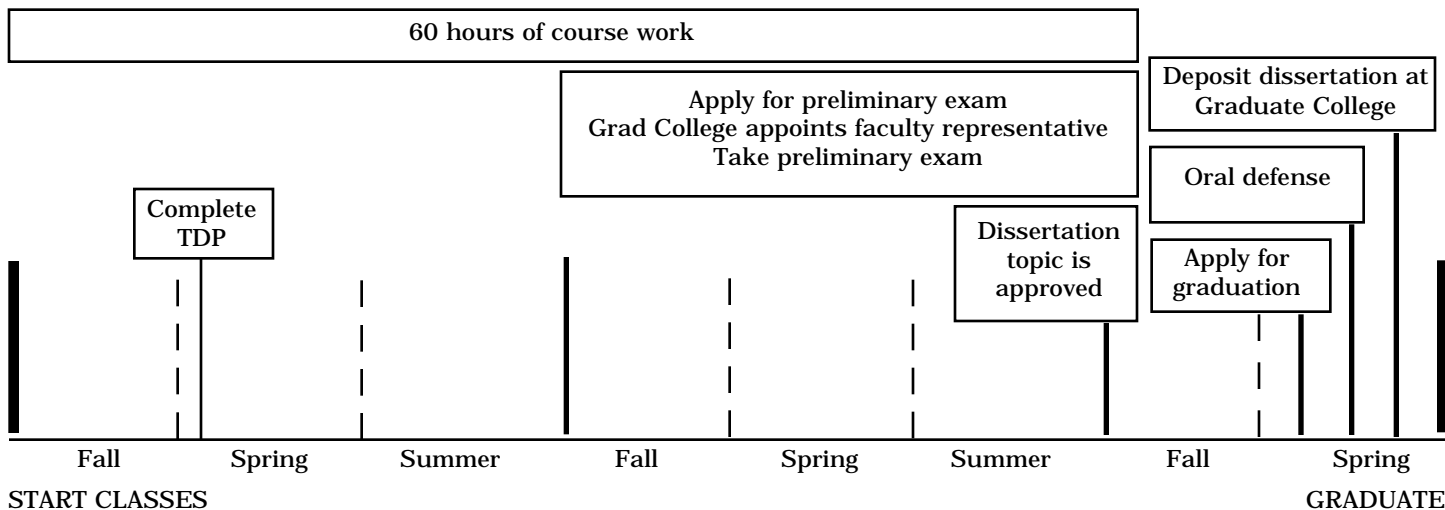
60 hours of course work

Apply for preliminary exam
Grad College appoints faculty representative
Take preliminary exam

Deposit dissertation at Graduate College

Oral defense

Complete TDP

Dissertation topic is approved

Apply for graduation

Fall Spring Summer Fall Spring Summer Fall Spring

START CLASSES GRADUATE